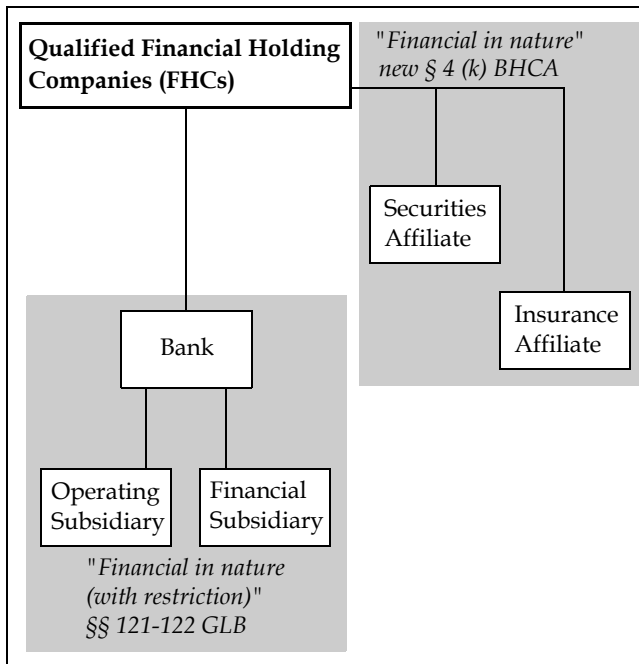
Qualified Financial Holding Companies (FHCs)

"Financial in nature" new § 4 (k) BHCA

Securities Affiliate

Insurance Affiliate

Bank

Operating Subsidiary

Financial Subsidiary

"Financial in nature (with restriction)" §§ 121-122 GLB